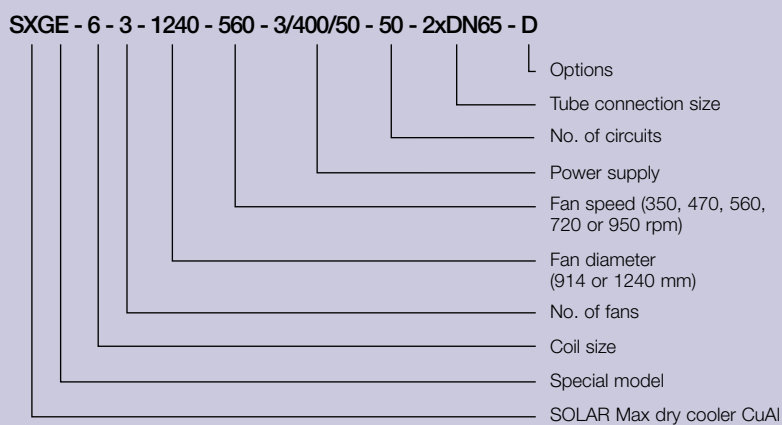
SXGE - 6 - 3 - 1240 - 560 - 3/400/50 - 50 - 2xDN65 - D

Options

Tube connection size

No. of circuits

Power supply

Fan speed (350, 470, 560, 720 or 950 rpm)

Fan diameter (914 or 1240 mm)

No. of fans

Coil size

Special model

SOLAR Max dry cooler CuAl